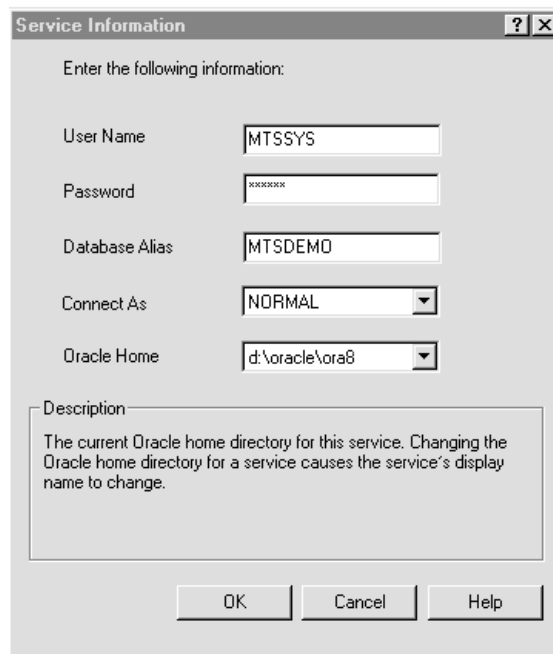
Service Information ? X

Enter the following information:

User Name MTSSYS

Password ******

Database Alias MTSDEMO

Connect As NORMAL

Oracle Home d:\oracle\ora8

Description

The current Oracle home directory for this service. Changing the Oracle home directory for a service causes the service's display name to change.

OK Cancel Help